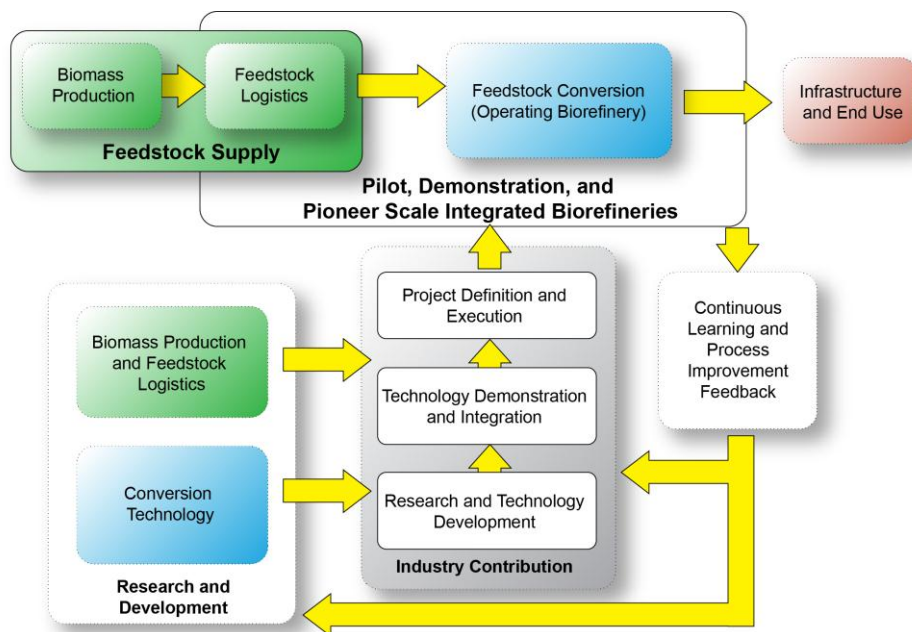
Biomass Production

Feedstock Logistics

Feedstock Supply

Feedstock Conversion (Operating Biorefinery)

Infrastructure and End Use

Pilot, Demonstration, and Pioneer Scale Integrated Biorefineries

Project Definition and Execution

Technology Demonstration and Integration

Research and Technology Development

Industry Contribution

Continuous Learning and Process Improvement Feedback

Biomass Production and Feedstock Logistics

Conversion Technology

Research and Development